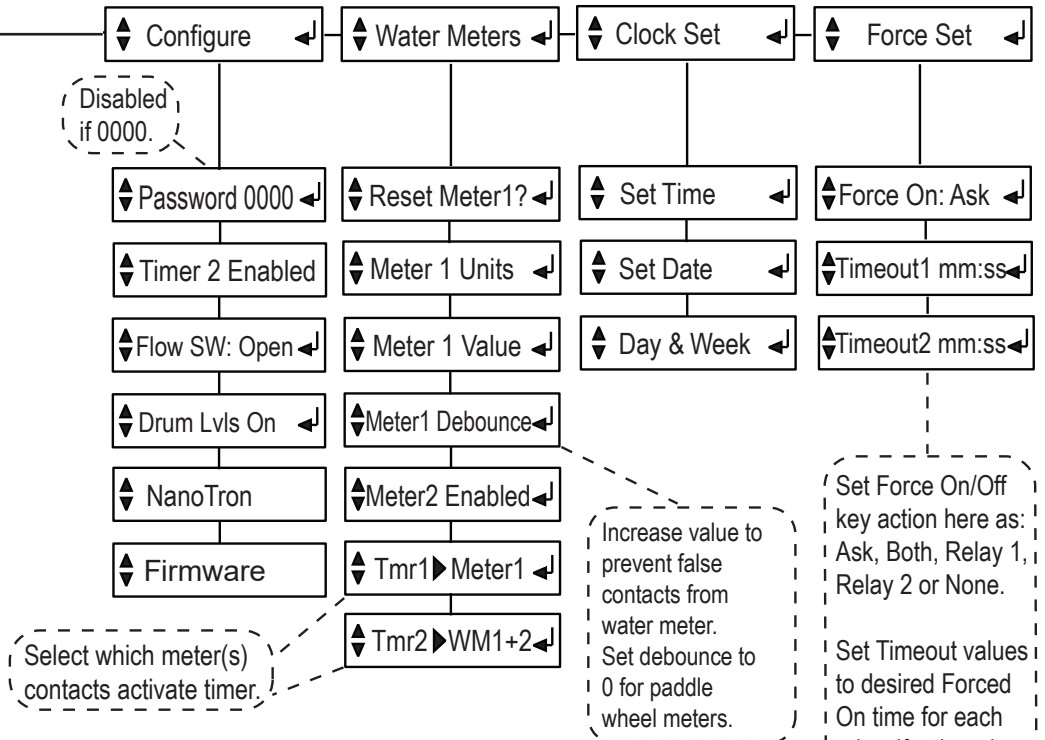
Configure
Water Meters
Clock Set
Force Set

Disabled if 0000.

Password 0000
Timer 2 Enabled
Flow SW: Open
Drum Lvls On
NanoTron
Firmware

Reset Meter1?
Meter 1 Units
Meter 1 Value
Meter1 Debounce
Meter2 Enabled
Tmr1 ▶ Meter1
Tmr2 ▶ WM1+2

Set Time
Set Date
Day & Week

Force On: Ask
Timeout1 mm:ss
Timeout2 mm:ss

Select which meter(s) contacts activate timer.

Increase value to prevent false contacts from water meter. Set debounce to 0 for paddle wheel meters.

Set Force On/Off key action here as: Ask, Both, Relay 1, Relay 2 or None.

Set Timeout values to desired Forced On time for each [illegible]